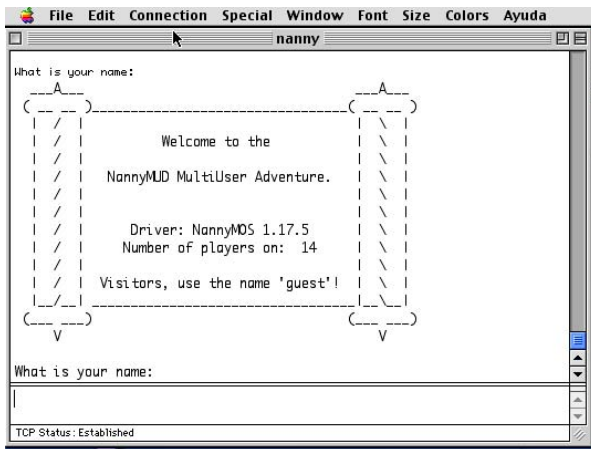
File Edit Connection Special Window Font Size Colors Ayuda

nanny

What is your name:

Welcome to the

NannyMUD MultiUser Adventure.

Driver: NannyMOS 1.17.5
Number of players on: 14

Visitors, use the name 'guest'!

What is your name:

TCP Status: Established